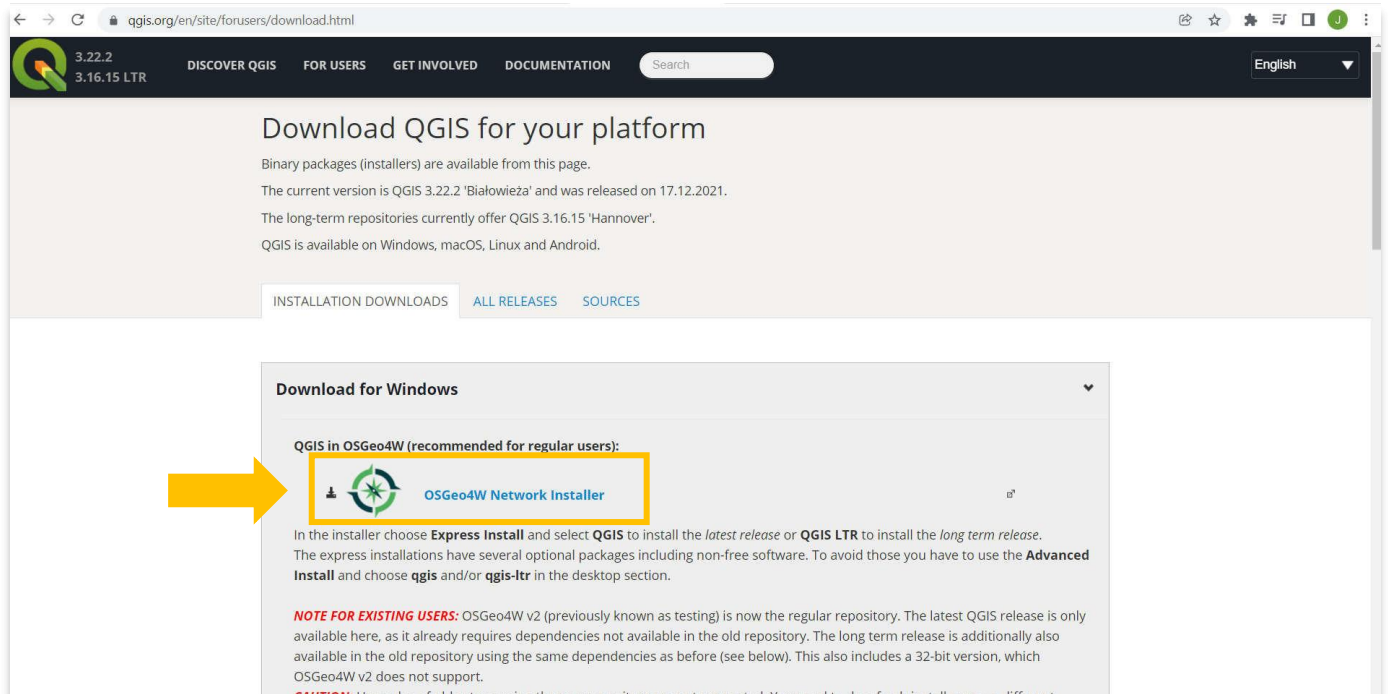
qgis.org/en/site/forusers/download.html

J

3.22.2
3.16.15 LTR

DISCOVER QGIS FOR USERS GET INVOLVED DOCUMENTATION Search

English

Download QGIS for your platform

Binary packages (installers) are available from this page.

The current version is QGIS 3.22.2 'Białowieża' and was released on 17.12.2021.

The long-term repositories currently offer QGIS 3.16.15 'Hannover'.

QGIS is available on Windows, macOS, Linux and Android.

INSTALLATION DOWNLOADS ALL RELEASES SOURCES

Download for Windows

QGIS in OSGeo4W (recommended for regular users):

OSGeo4W Network Installer

In the installer choose **Express Install** and select **QGIS** to install the *latest release* or **QGIS LTR** to install the *long term release*.
The express installations have several optional packages including non-free software. To avoid those you have to use the **Advanced Install** and choose **qgis** and/or **qgis-ltr** in the desktop section.

***NOTE FOR EXISTING USERS:*** OSGeo4W v2 (previously known as testing) is now the regular repository. The latest QGIS release is only available here, as it already requires dependencies not available in the old repository. The long term release is additionally also available in the old repository using the same dependencies as before (see below). This also includes a 32-bit version, which OSGeo4W v2 does not support.

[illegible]